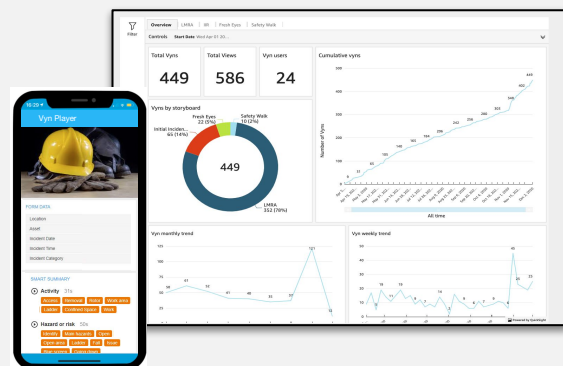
Filter

Overview | LMRA | IR | Fresh Eyes | Safety Walk

Controls Start Date Wed Apr 01 20...

Total Vyns
449

Total Views
586

Vyn users
24

Cumulative vyns

Vyns by storyboard

Fresh Eyes
22 (5%)

Safety Walk
10 (2%)

Initial Inciden...
65 (14%)

449

LMRA
352 (78%)

Number of Vyns

All time

Vyn monthly trend

Vyn weekly trend

Powered by QuickSight

16:20

Vyn Player

FORM DATA

Location

Asset

Incident Date

Incident Time

Incident Category

SMART SUMMARY

Activity 31s

Access | Introduce | Notice | Walk area | Ladder | Confined Space | Work

Hazard or risk 50s

Identify | Male hazards | Open | Open area | Ladder | Fall | Novel